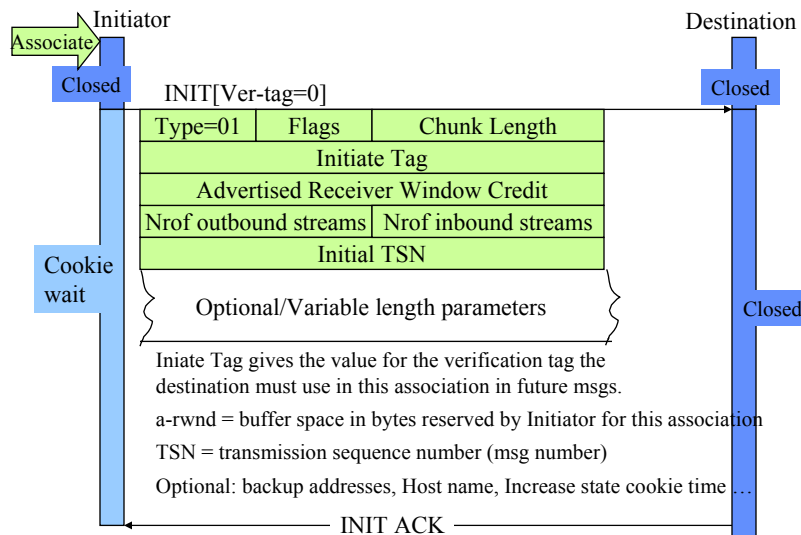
Initiator

Destination

Associate

Closed

Closed

INIT[Ver-tag=0]

| Type=01 | Flags | Chunk Length |
|---|---|---|
| Initiate Tag | | |
| Advertised Receiver Window Credit | | |
| Nrof outbound streams | Nrof inbound streams | |
| Initial TSN | | |

Cookie wait

Optional/Variable length parameters

Closed

Iniate Tag gives the value for the verification tag the destination must use in this association in future msgs.

a-rwnd = buffer space in bytes reserved by Initiator for this association

TSN = transmission sequence number (msg number)

Optional: backup addresses, Host name, Increase state cookie time …

INIT ACK